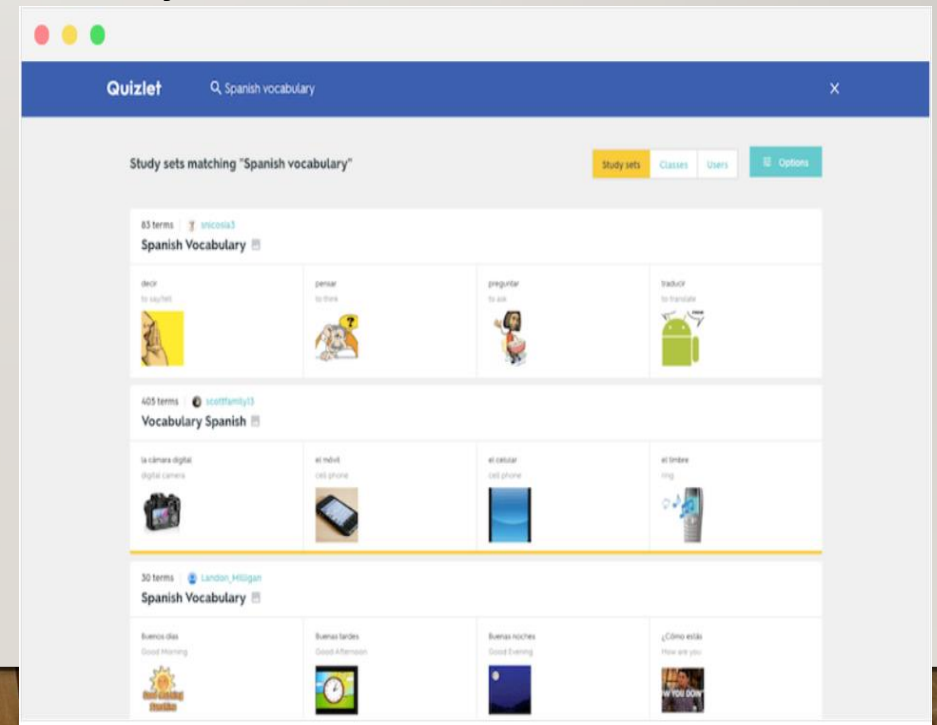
Quizlet

Spanish vocabulary

X

Study sets matching "Spanish vocabulary"

Study sets

Classes

Users

Options

83 terms | snicosia3

Spanish Vocabulary

decir

to say/tell

pensar

to think

preguntar

to ask

traducir

to translate

405 terms | scottfamily13

Vocabulary Spanish

la cámara digital

digital camera

el móvil

cell phone

el celular

cell phone

el timbre

ring

30 terms | Landon_Milligan

Spanish Vocabulary

Buenos días

Good Morning

Buenas tardes

Good Afternoon

Buenas noches

Good Evening

¿Cómo estás

How are you